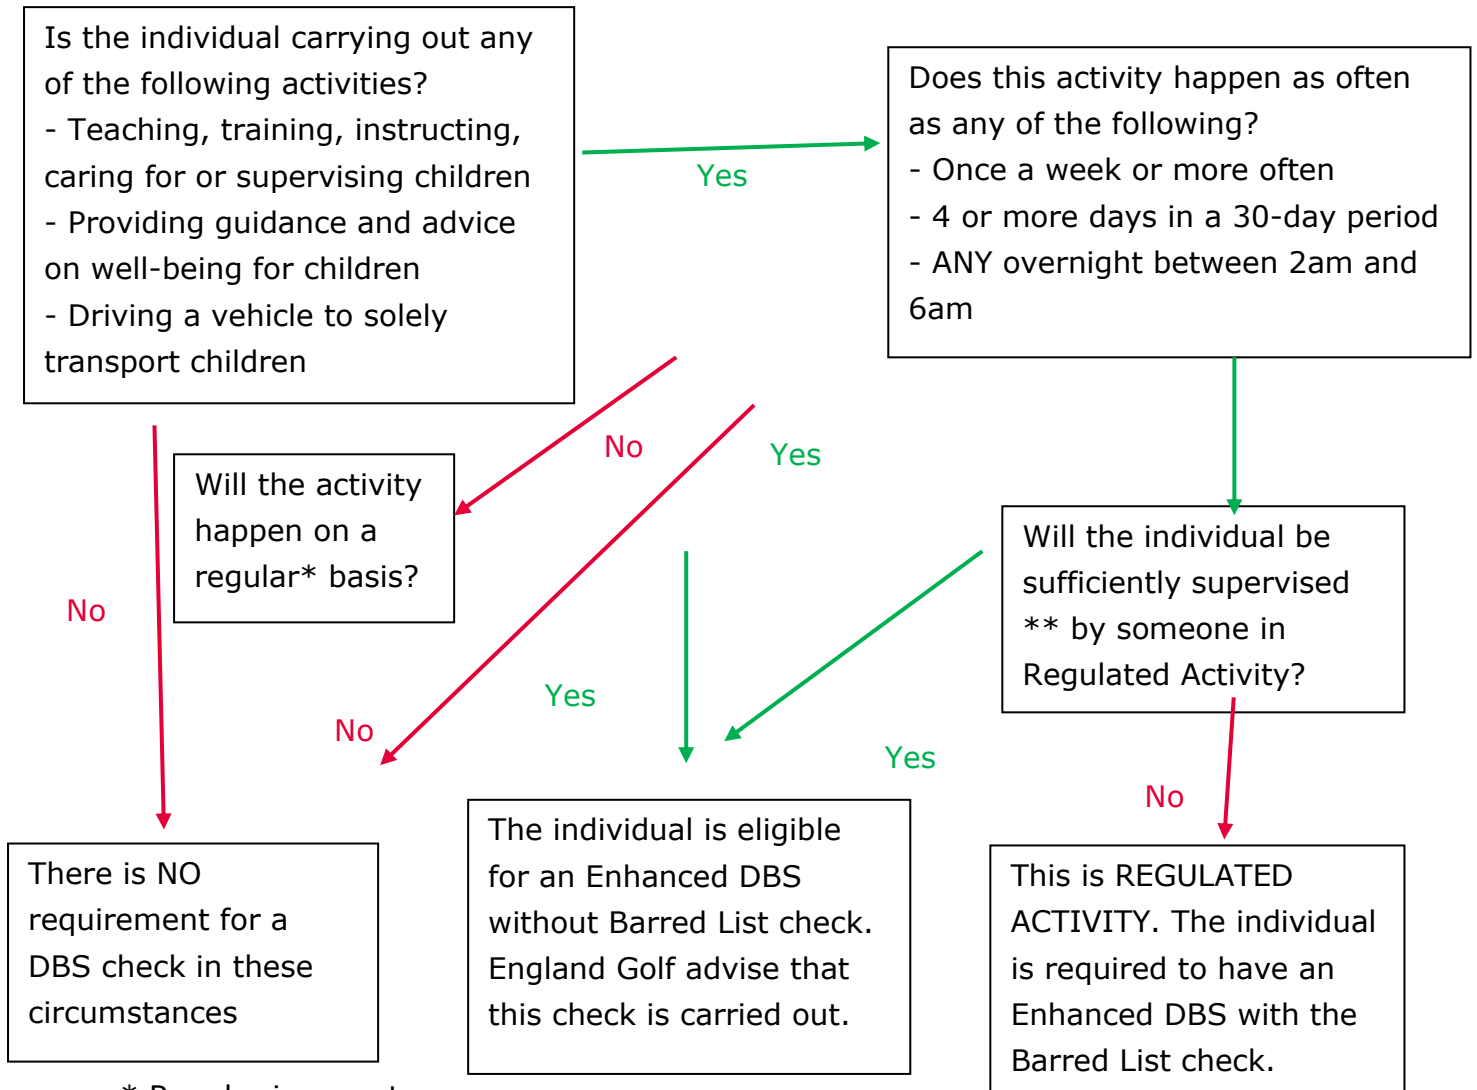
Is the individual carrying out any of the following activities?
- Teaching, training, instructing, caring for or supervising children
- Providing guidance and advice on well-being for children
- Driving a vehicle to solely transport children

Yes

Does this activity happen as often as any of the following?
- Once a week or more often
- 4 or more days in a 30-day period
- ANY overnight between 2am and 6am

No

Yes

Will the activity happen on a regular* basis?

No

Will the individual be sufficiently supervised ** by someone in Regulated Activity?

Yes

No

Yes

No

There is NO requirement for a DBS check in these circumstances

The individual is eligible for an Enhanced DBS without Barred List check. England Golf advise that this check is carried out.

This is REGULATED ACTIVITY. The individual is required to have an Enhanced DBS with the Barred List check.

* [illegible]